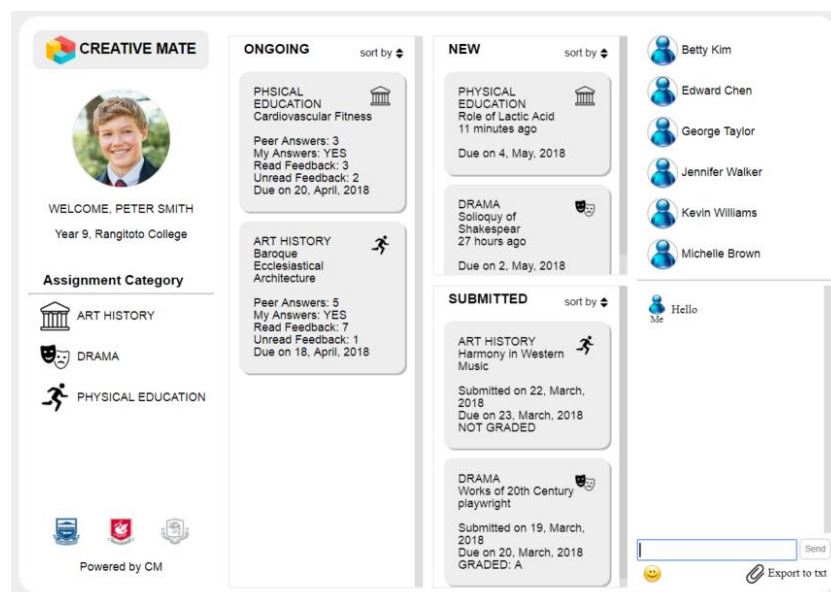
CREATIVE MATE

WELCOME, PETER SMITH

Year 9, Rangitoto College

Assignment Category

ART HISTORY

DRAMA

PHYSICAL EDUCATION

Powered by CM

ONGOING

sort by

PHSICAL EDUCATION
Cardiovascular Fitness

Peer Answers: 3
My Answers: YES
Read Feedback: 3
Unread Feedback: 2
Due on 20, April, 2018

ART HISTORY
Baroque Ecclesiastical Architecture

Peer Answers: 5
My Answers: YES
Read Feedback: 7
Unread Feedback: 1
Due on 18, April, 2018

NEW

sort by

PHYSICAL EDUCATION
Role of Lactic Acid
11 minutes ago

Due on 4, May, 2018

DRAMA
Solioquy of Shakespear
27 hours ago

Due on 2, May, 2018

SUBMITTED

sort by

ART HISTORY
Harmony in Western Music

Submitted on 22, March, 2018
Due on 23, March, 2018
NOT GRADED

DRAMA
Works of 20th Century playwright

Submitted on 19, March, 2018
Due on 20, March, 2018
GRADED: A

Betty Kim

Edward Chen

George Taylor

Jennifer Walker

Kevin Williams

Michelle Brown

Me Hello

Send

Export to txt